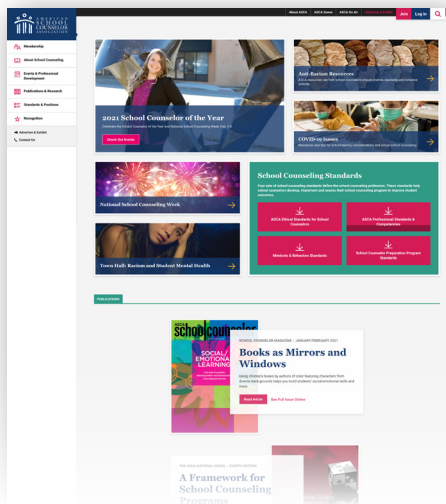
AMERICAN SCHOOL COUNSELOR ASSOCIATION

About ASCA ASCA Career ASCA En Air Advertise & Exhibit Join Log In

Membership
About School Counseling
Events & Professional Development
Publications & Research
Standards & Positions
Recognition

Advertise & Exhibit
Contact Us

2021 School Counselor of the Year
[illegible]
Watch the Events

Anti-Racism Resources
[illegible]

COVID-19 Issues
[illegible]

National School Counseling Week

Town Hall: Racism and Student Mental Health

School Counseling Standards
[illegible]

ASCA Ethical Standards for School Counselors
ASCA Professional Standards & Competencies
Mindsets & Behaviors Standards
School Counselor Preparation Program Standards

PUBLICATIONS

ASCA school counselor
SOCIAL EMOTIONAL LEARNING

SCHOOL COUNSELOR MAGAZINE | JANUARY/FEBRUARY 2021
Books as Mirrors and Windows
Using children's books by authors of color featuring characters from diverse backgrounds helps you build students' social-emotional skills and more.
Read Article See Full Issue Online

THE ASCA NATIONAL MODEL | FOURTH EDITION
A Framework for School Counseling Programs